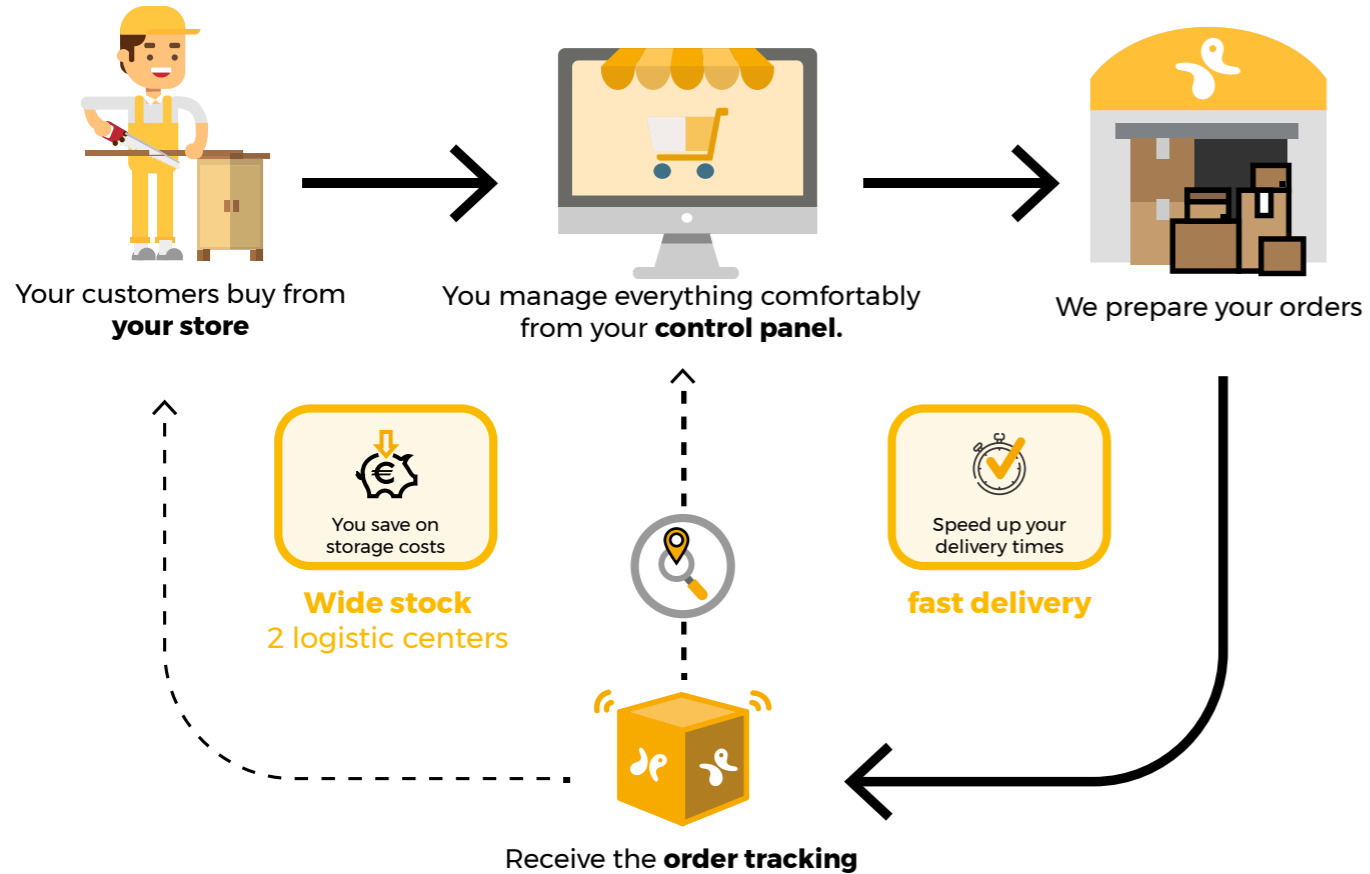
Your customers buy from **your store**

You manage everything comfortably from your **control panel.**

We prepare your orders

You save on storage costs

**Wide stock**
2 logistic centers

Speed up your delivery times

**fast delivery**

Receive the **order tracking**